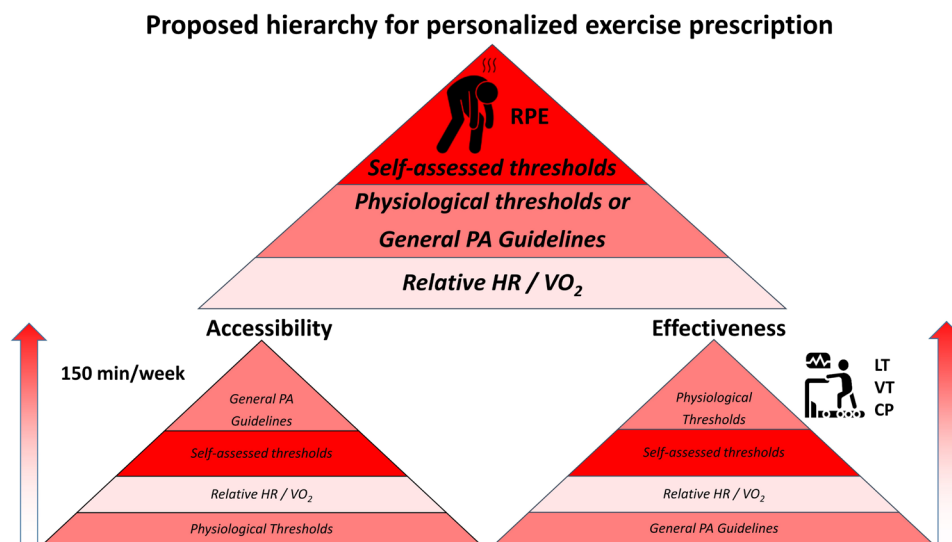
Proposed hierarchy for personalized exercise prescription

RPE

Self-assessed thresholds

Physiological thresholds or General PA Guidelines

Relative HR / $VO_2$

Accessibility

150 min/week

General PA Guidelines

Self-assessed thresholds

Relative HR / $VO_2$

Physiological Thresholds

Effectiveness

LT
VT
CP

Physiological Thresholds

Self-assessed thresholds

Relative HR / $VO_2$

General PA Guidelines